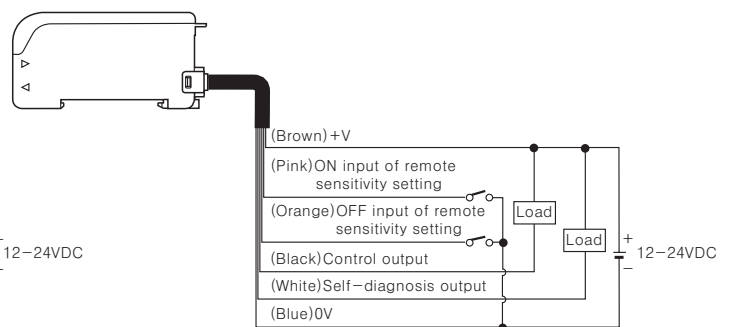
(Brown)+V

(Pink)ON input of remote sensitivity setting

(Orange)OFF input of remote sensitivity setting

Load

Load

12−24VDC

+

−

12−24VDC

(Black)Control output

(White)Self−diagnosis output

(Blue)0V